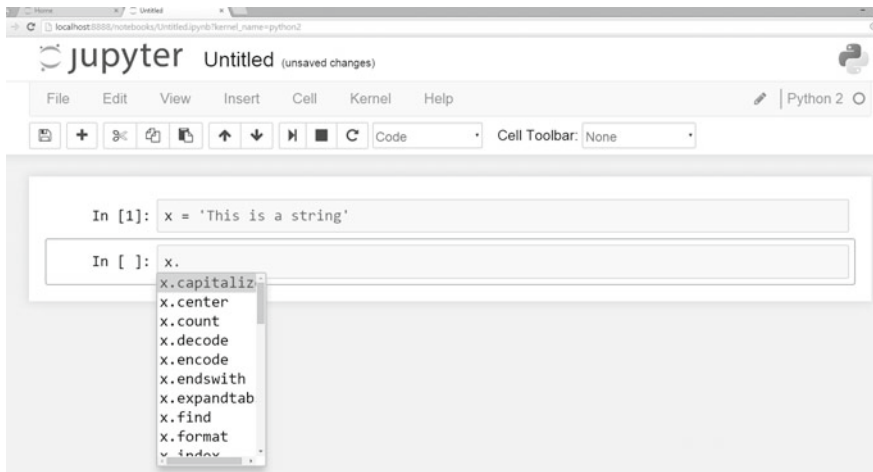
Home
Untitled
localhost:8888/notebooks/Untitled.ipynb?kernel_name=python2

jupyter Untitled (unsaved changes)

File Edit View Insert Cell Kernel Help

Python 2

Code

Cell Toolbar: None

In [1]: x = 'This is a string'

In [ ]: x.

x.capitaliz
x.center
x.count
x.decode
x.encode
x.endswith
x.expandtab
x.find
x.format
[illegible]